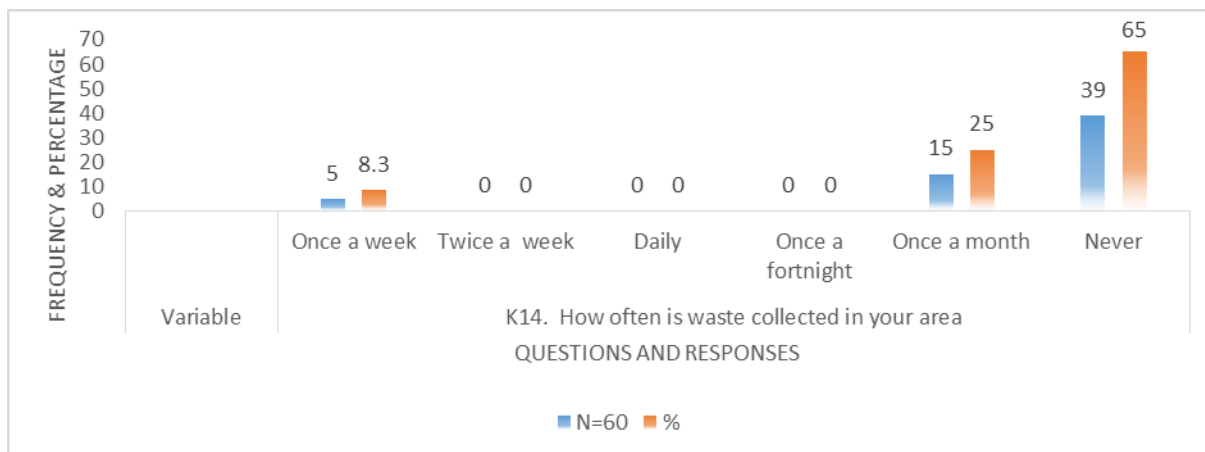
FREQUENCY & PERCENTAGE

70
60
50
40
30
20
10
0

5 8.3
0 0
0 0
0 0
15 25
39 65

Variable

Once a week
Twice a week
Daily
Once a fortnight
Once a month
Never

K14. How often is waste collected in your area

QUESTIONS AND RESPONSES

N=60 %